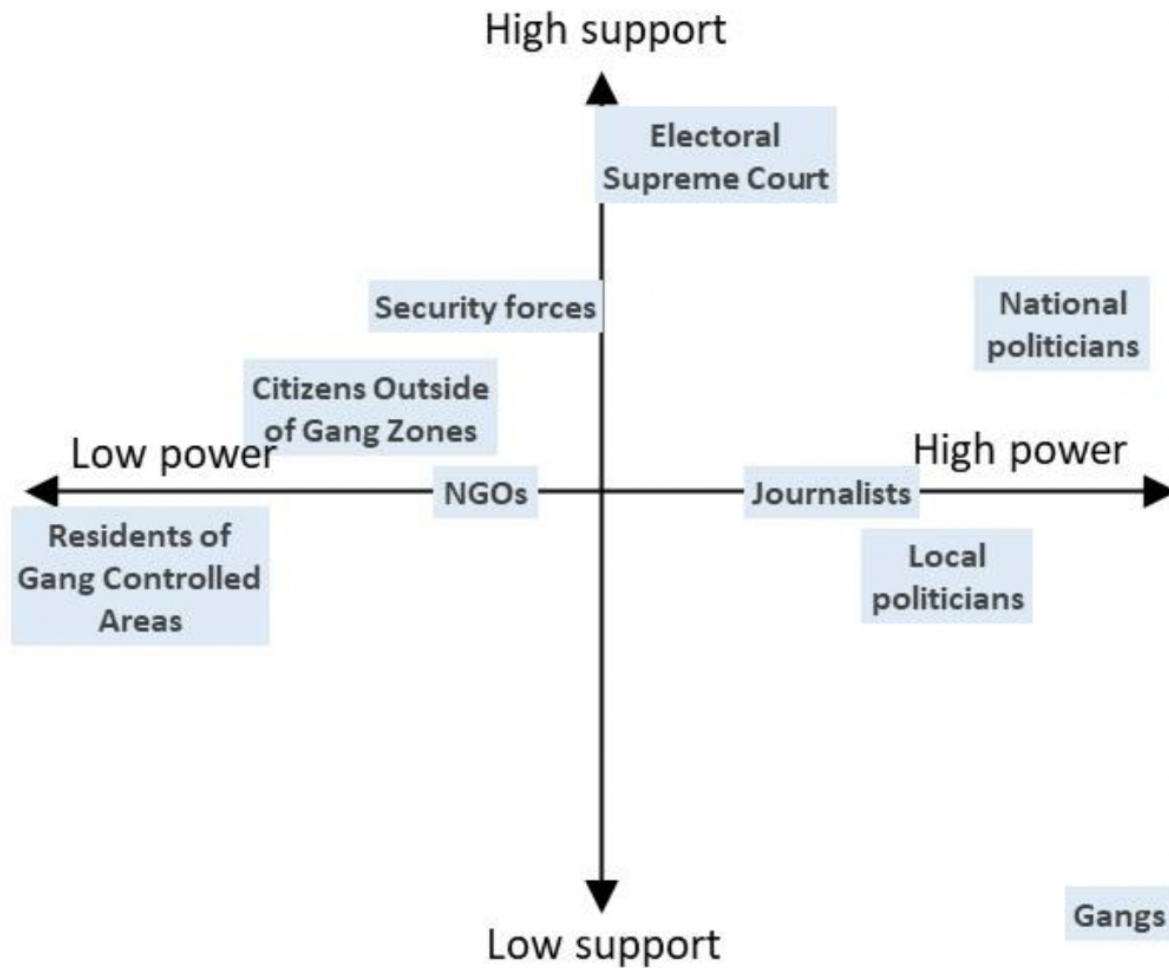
High support

Electoral Supreme Court

Security forces

National politicians

Citizens Outside of Gang Zones

Low power

High power

NGOs

Journalists

Residents of Gang Controlled Areas

Local politicians

Gangs

Low support